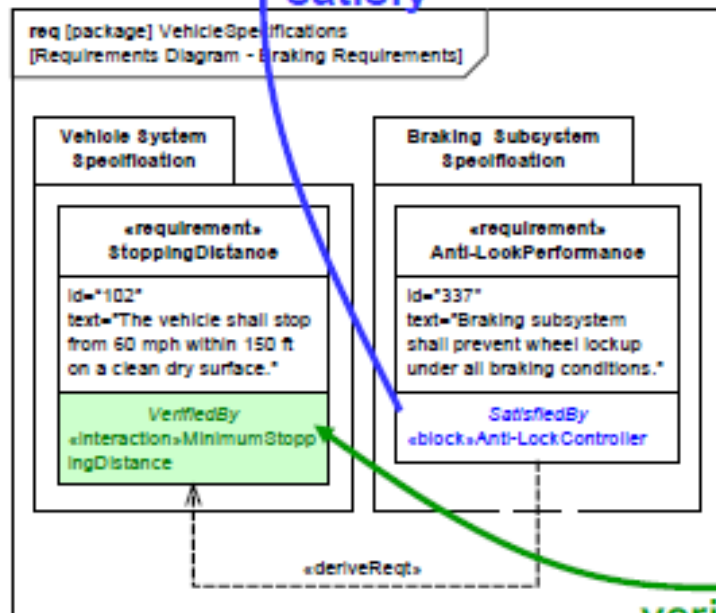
satisfy

req [package] VehicleSpecifications
[Requirements Diagram - Braking Requirements]

Vehicle System Specification

«requirement»
StoppingDistance

id="102"
text="The vehicle shall stop from 60 mph within 150 ft on a clean dry surface."

VerifiedBy
«interaction»MinimumStoppingDistance

Braking Subsystem Specification

«requirement»
Anti-LockPerformance

id="337"
text="Braking subsystem shall prevent wheel lockup under all braking conditions."

SatisfiedBy
«block»Anti-LockController

«deriveReqt»

veri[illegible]